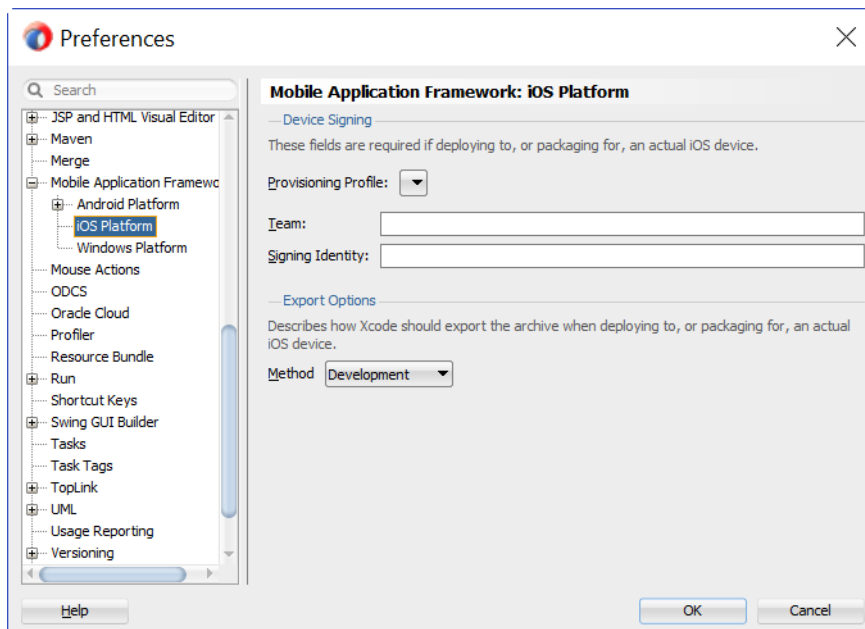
Preferences

Search

JSP and HTML Visual Editor
Maven
Merge
Mobile Application Framewo
Android Platform
iOS Platform
Windows Platform
Mouse Actions
ODCS
Oracle Cloud
Profiler
Resource Bundle
Run
Shortcut Keys
Swing GUI Builder
Tasks
Task Tags
TopLink
UML
Usage Reporting
Versioning

Mobile Application Framework: iOS Platform

Device Signing

These fields are required if deploying to, or packaging for, an actual iOS device.

Provisioning Profile:

Team:

Signing Identity:

Export Options

Describes how Xcode should export the archive when deploying to, or packaging for, an actual iOS device.

Method Development

Help

OK

Cancel